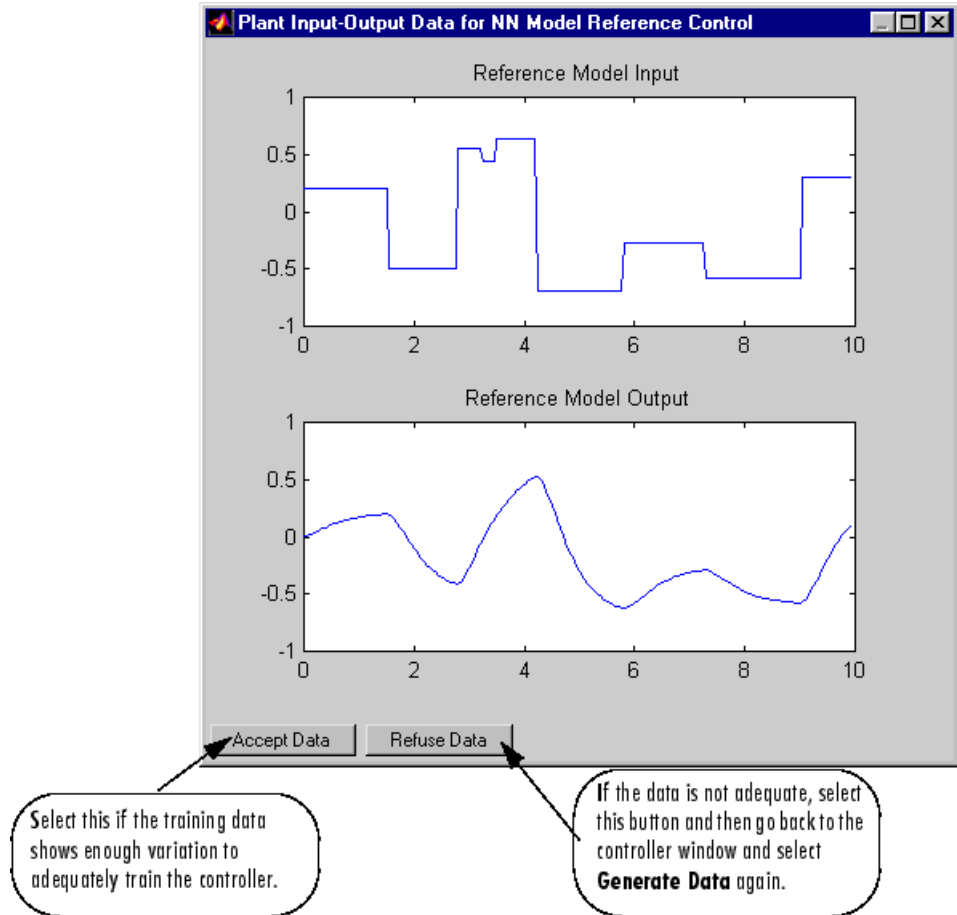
Plant Input-Output Data for NN Model Reference Control

Reference Model Input

1
0.5
0
-0.5
-1
0 2 4 6 8 10

Reference Model Output

1
0.5
0
-0.5
-1
0 2 4 6 8 10

Accept Data

Refuse Data

Select this if the training data shows enough variation to adequately train the controller.

If the data is not adequate, select this button and then go back to the controller window and select **Generate Data** again.